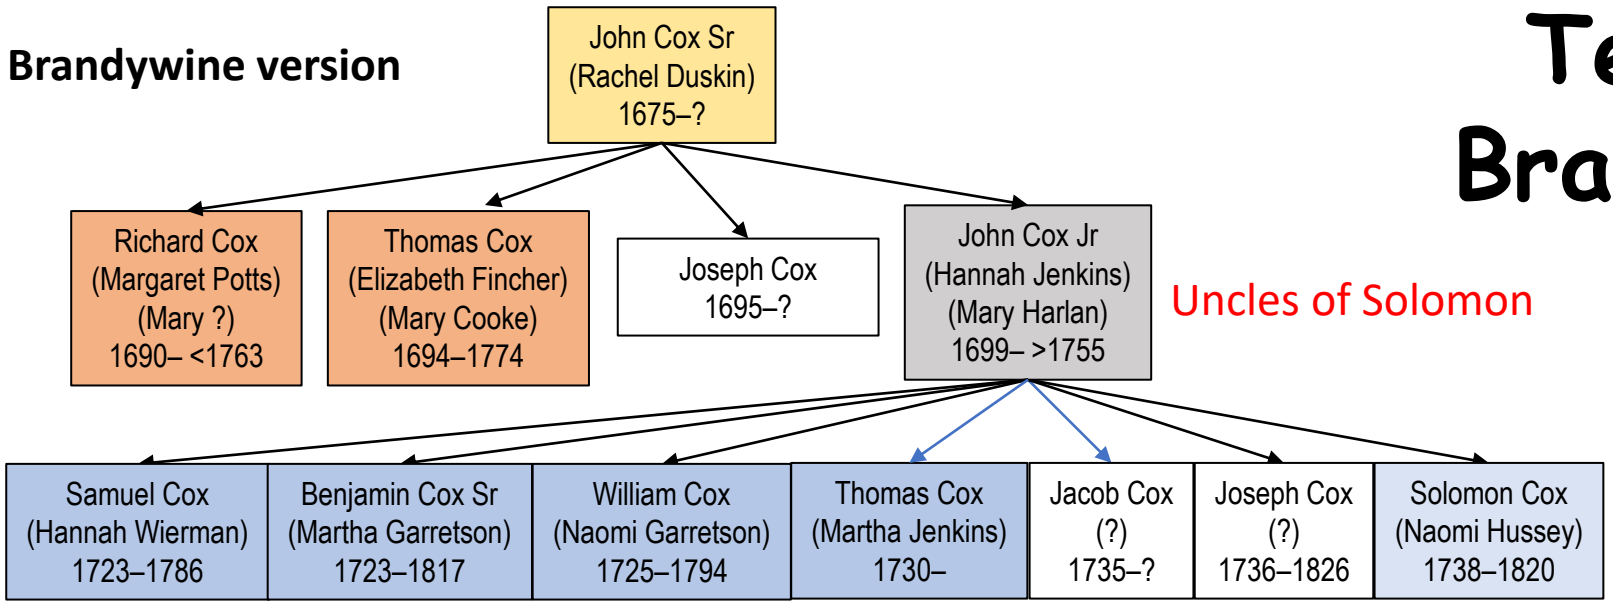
Brandywine version

Te
Bra

John Cox Sr
(Rachel Duskin)
1675–?

Richard Cox
(Margaret Potts)
(Mary ?)
1690– <1763

Thomas Cox
(Elizabeth Fincher)
(Mary Cooke)
1694–1774

Joseph Cox
1695–?

John Cox Jr
(Hannah Jenkins)
(Mary Harlan)
1699– >1755

Uncles of Solomon

Samuel Cox
(Hannah Wierman)
1723–1786

Benjamin Cox Sr
(Martha Garretson)
1723–1817

William Cox
(Naomi Garretson)
1725–1794

Thomas Cox
(Martha Jenkins)
1730–

Jacob Cox
(?)
1735–?

Joseph Cox
(?)
1736–1826

Solomon Cox
(Naomi Hussey)
1738–1820